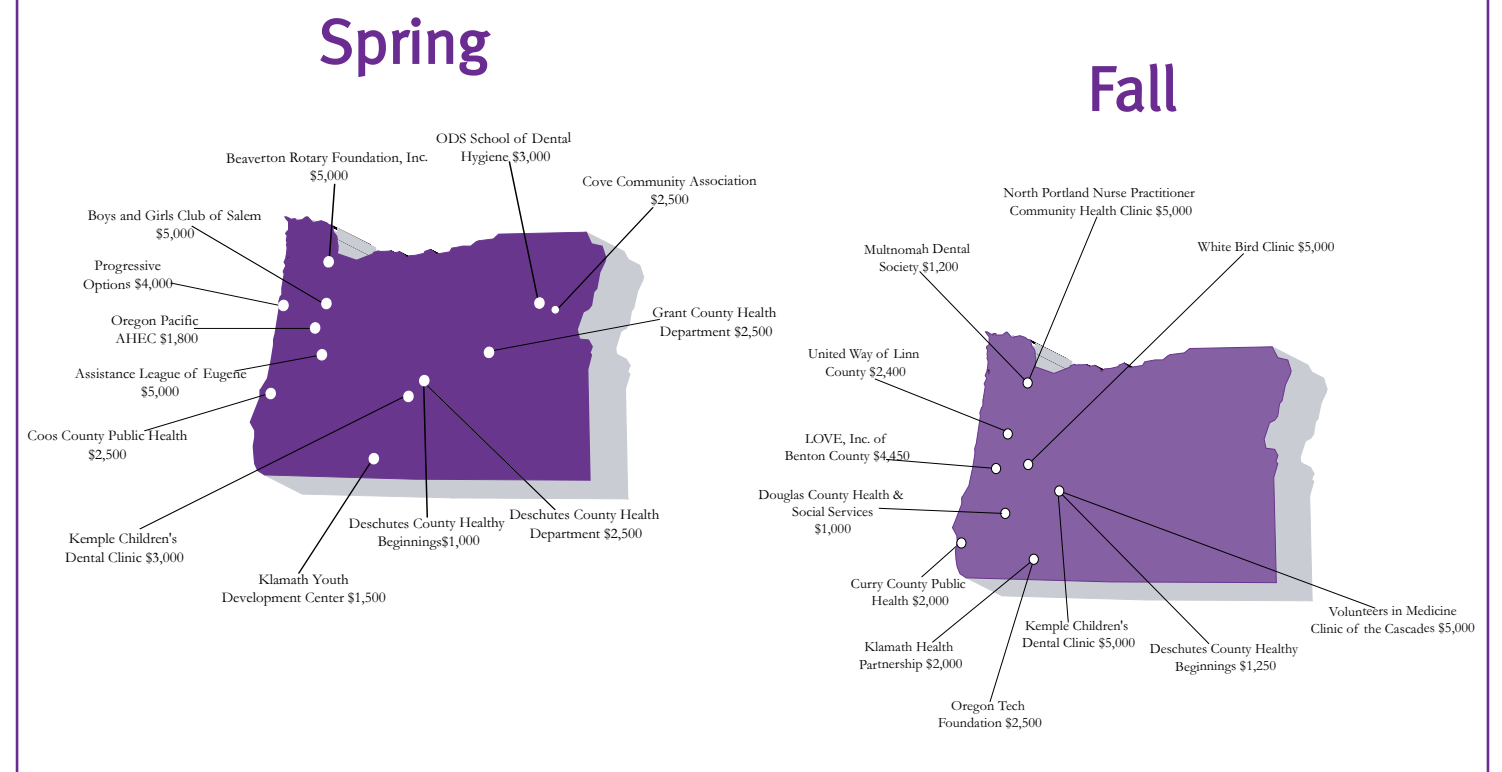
Spring

ODS School of Dental Hygiene $3,000

Beaverton Rotary Foundation, Inc. $5,000

Cove Community Association $2,500

Boys and Girls Club of Salem $5,000

Progressive Options $4,000

Oregon Pacific AHEC $1,800

Grant County Health Department $2,500

Assistance League of Eugene $5,000

Coos County Public Health $2,500

Kemple Children's Dental Clinic $3,000

Deschutes County Healthy Beginnings$1,000

Deschutes County Health Department $2,500

Klamath Youth Development Center $1,500

Fall

North Portland Nurse Practitioner Community Health Clinic $5,000

Multnomah Dental Society $1,200

White Bird Clinic $5,000

United Way of Linn County $2,400

LOVE, Inc. of Benton County $4,450

Douglas County Health & Social Services $1,000

Curry County Public Health $2,000

Klamath Health Partnership $2,000

Kemple Children's Dental Clinic $5,000

Deschutes County Healthy Beginnings $1,250

Volunteers in Medicine Clinic of the Cascades $5,000

Oregon Tech Foundation $2,500